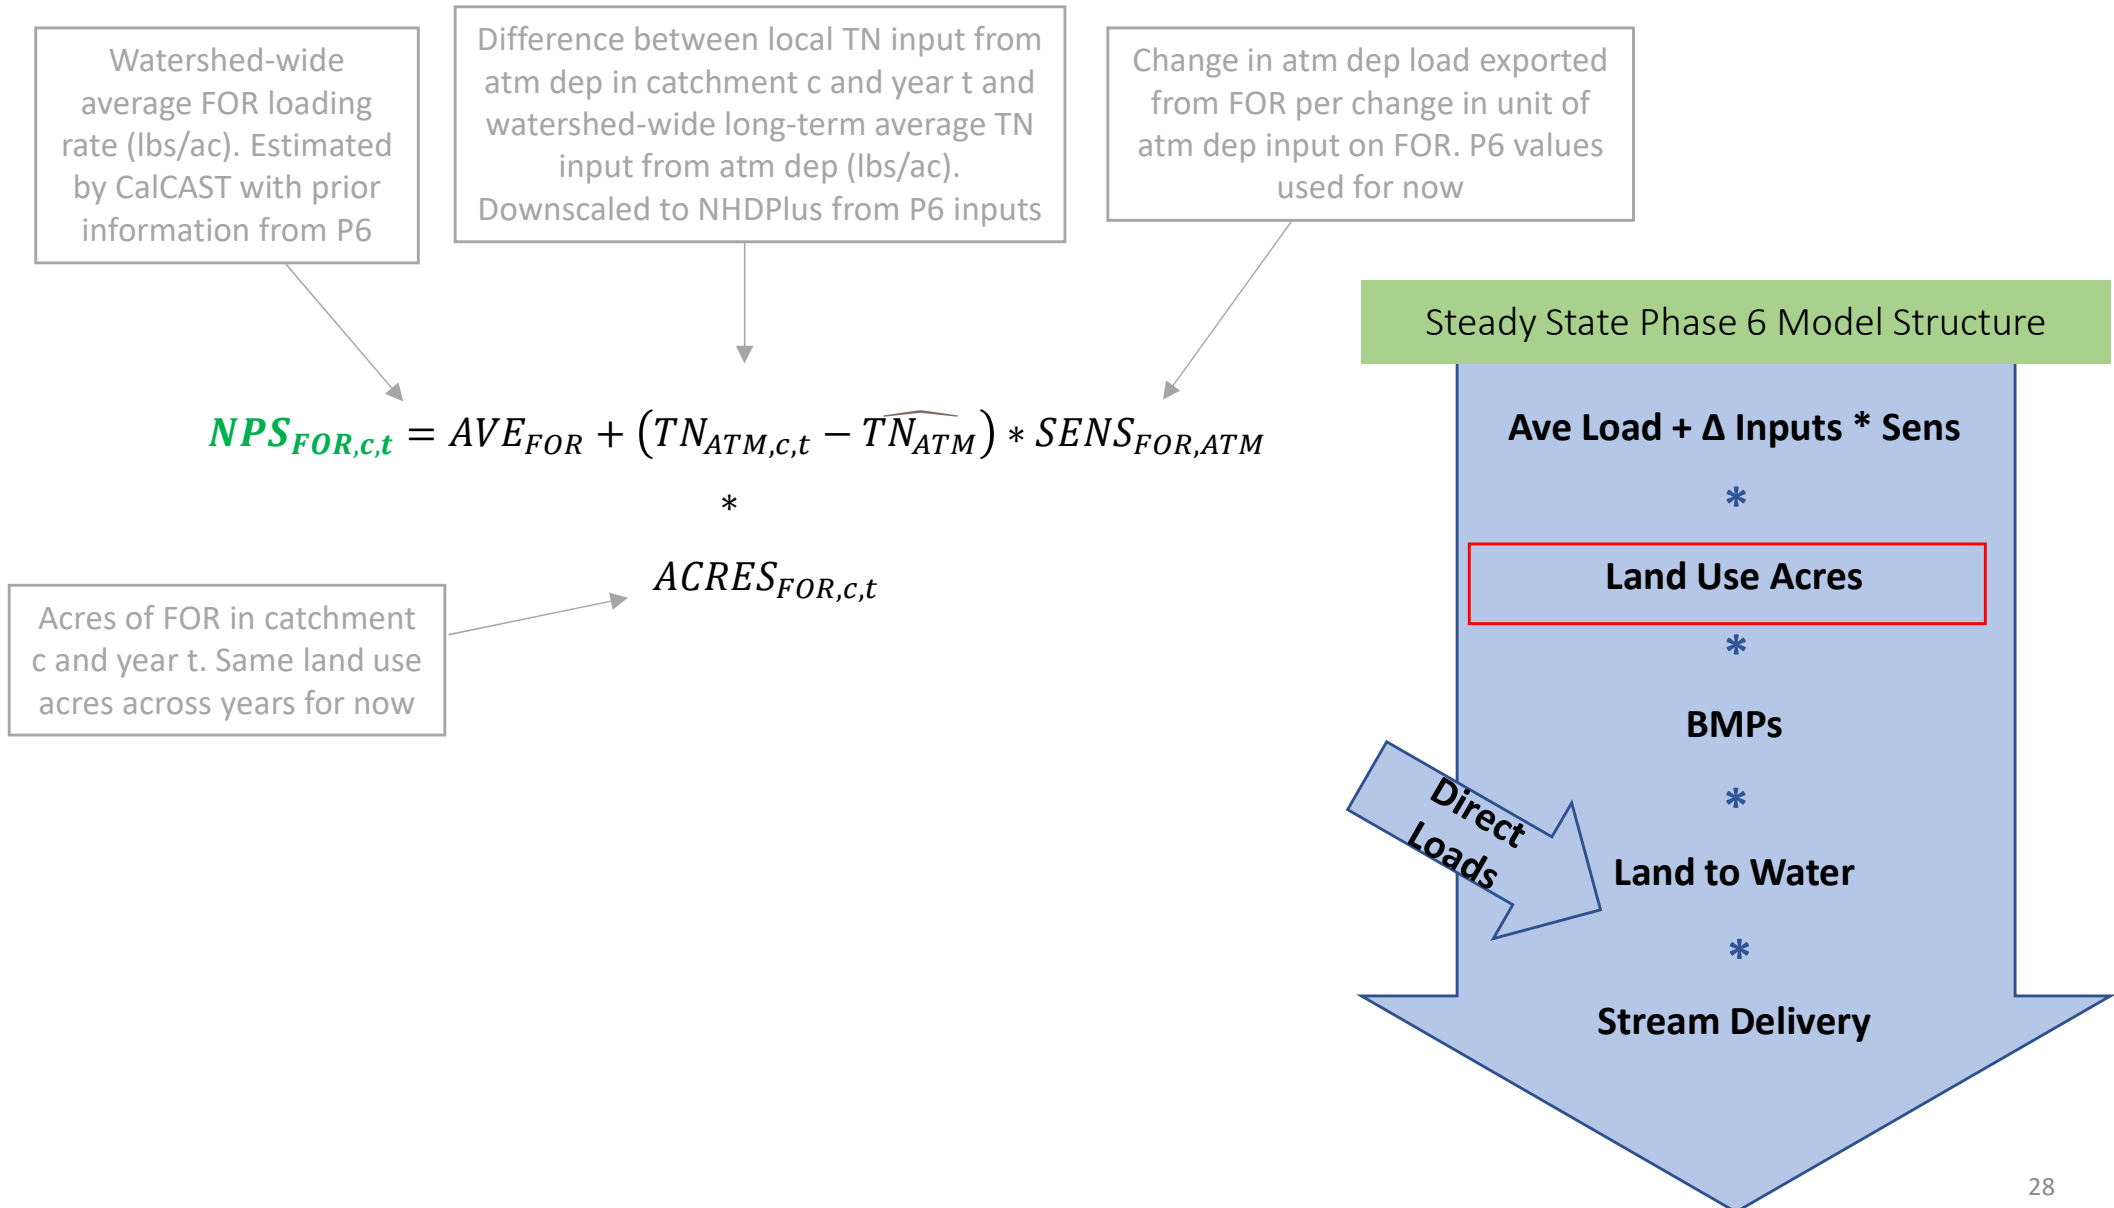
Watershed-wide average FOR loading rate (lbs/ac). Estimated by CalCAST with prior information from P6

Difference between local TN input from atm dep in catchment c and year t and watershed-wide long-term average TN input from atm dep (lbs/ac). Downscaled to NHDPlus from P6 inputs

Change in atm dep load exported from FOR per change in unit of atm dep input on FOR. P6 values used for now

$NPS_{FOR,c,t} = AVE_{FOR} + (TN_{ATM,c,t} - \widehat{TN_{ATM}}) * SENS_{FOR,ATM}$

$*$

$ACRES_{FOR,c,t}$

Acres of FOR in catchment c and year t. Same land use acres across years for now

Steady State Phase 6 Model Structure

Ave Load + Δ Inputs * Sens

*

Land Use Acres

*

BMPs

*

Direct Loads

Land to Water

*

Stream Delivery

28